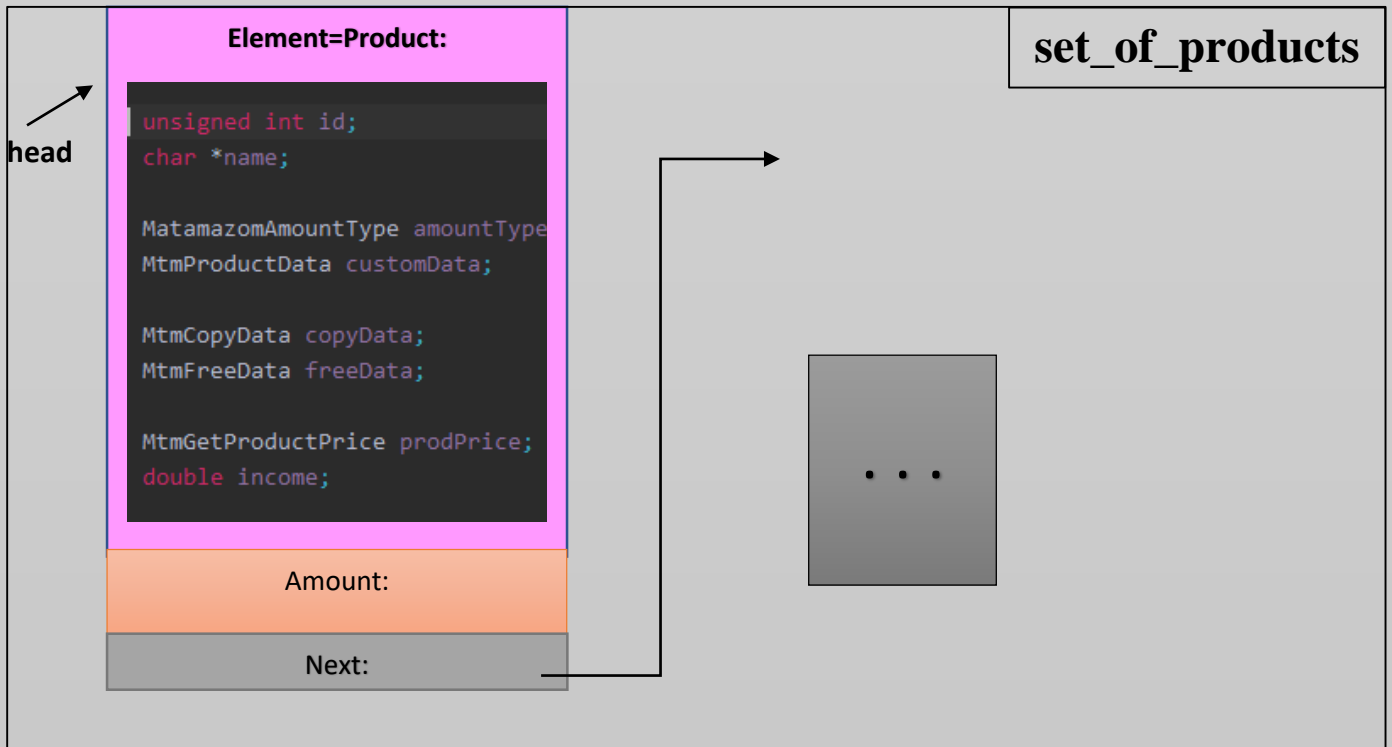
Element=Product:

set_of_products

head

unsigned int id;
char *name;

MatamazomAmountType amountType

MtmProductData customData;

MtmCopyData copyData;
MtmFreeData freeData;

MtmGetProductPrice prodPrice;
double income;

. . .

Amount:

Next: